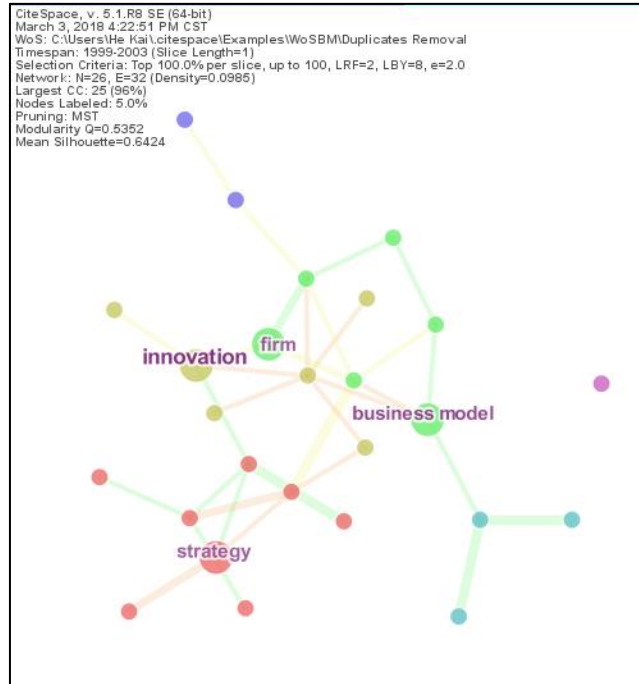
CiteSpace, v. 5.1.R8 SE (64-bit)
March 3, 2018 4:22:51 PM CST
WoS: C:\Users\He Kai\.citespace\Examples\WoSBM\Duplicates Removal
Timespan: 1999-2003 (Slice Length=1)
Selection Criteria: Top 100.0% per slice, up to 100, LRF=2, LBY=8, e=2.0
Network: N=26, E=32 (Density=0.0985)
Largest CC: 25 (96%)
Nodes Labeled: 5.0%
Pruning: MST
Modularity Q=0.5352
Mean Silhouette=0.6424

firm
innovation
business model
strategy